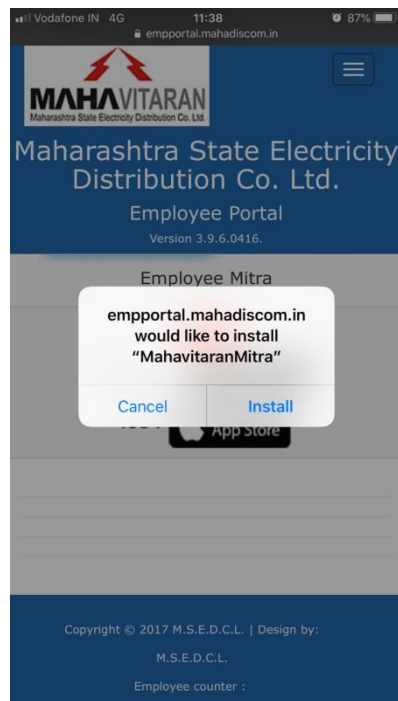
Vodafone IN 4G 11:38 87%
empportal.mahadiscom.in

MAHAVITARAN
Maharashtra State Electricity Distribution Co. Ltd.

Maharashtra State Electricity Distribution Co. Ltd.
Employee Portal
Version 3.9.6.0416.

Employee Mitra

empportal.mahadiscom.in would like to install "MahavitaranMitra"

Cancel Install

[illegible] App Store

Copyright © 2017 M.S.E.D.C.L. | Design by: M.S.E.D.C.L.
Employee counter :